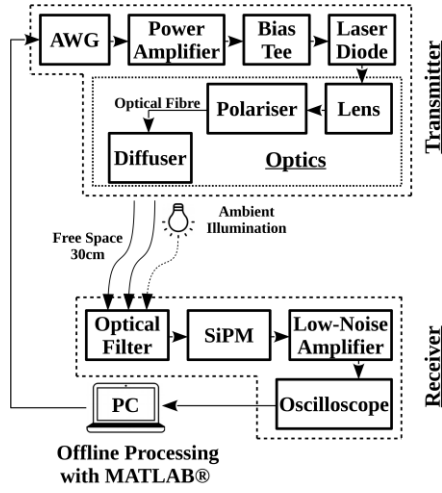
AWG

Power Amplifier

Bias Tee

Laser Diode

Transmitter

Optical Fibre

Polariser

Lens

Diffuser

Optics

Free Space 30cm

Ambient Illumination

Optical Filter

SiPM

Low-Noise Amplifier

Receiver

PC

Oscilloscope

Offline Processing with MATLAB®